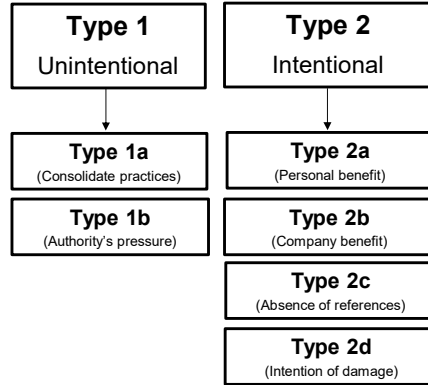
Type 1
Unintentional

Type 1a
(Consolidate practices)

Type 1b
(Authority's pressure)

Type 2
Intentional

Type 2a
(Personal benefit)

Type 2b
(Company benefit)

Type 2c
(Absence of references)

Type 2d
(Intention of damage)